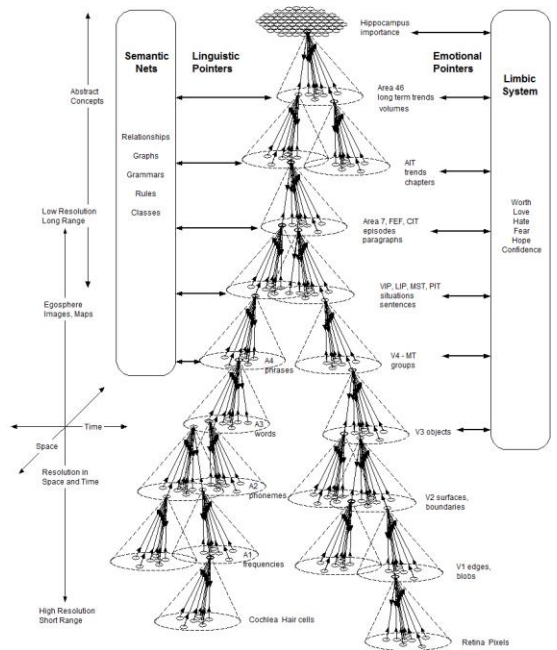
Abstract Concepts

Low Resolution Long Range

Egosphere Images, Maps

Time

Space

Resolution in Space and Time

High Resolution Short Range

Semantic Nets

Relationships
Graphs
Grammars
Rules
Classes

Linguistic Pointers

Hippocampus importance

Area 46 long term trends volumes

AIT trends chapters

Area 7, FEF, CIT episodes paragraphs

VIP, LIP, MST, PIT situations sentences

V4 - MT groups

A4 phrases

A3 words

V3 objects

A2 phonemes

V2 surfaces, boundaries

A1 frequencies

V1 edges, blobs

Cochlea Hair cells

Retina Pixels

Emotional Pointers

Limbic System

Worth
Love
Hate
Fear
Hope
Confidence